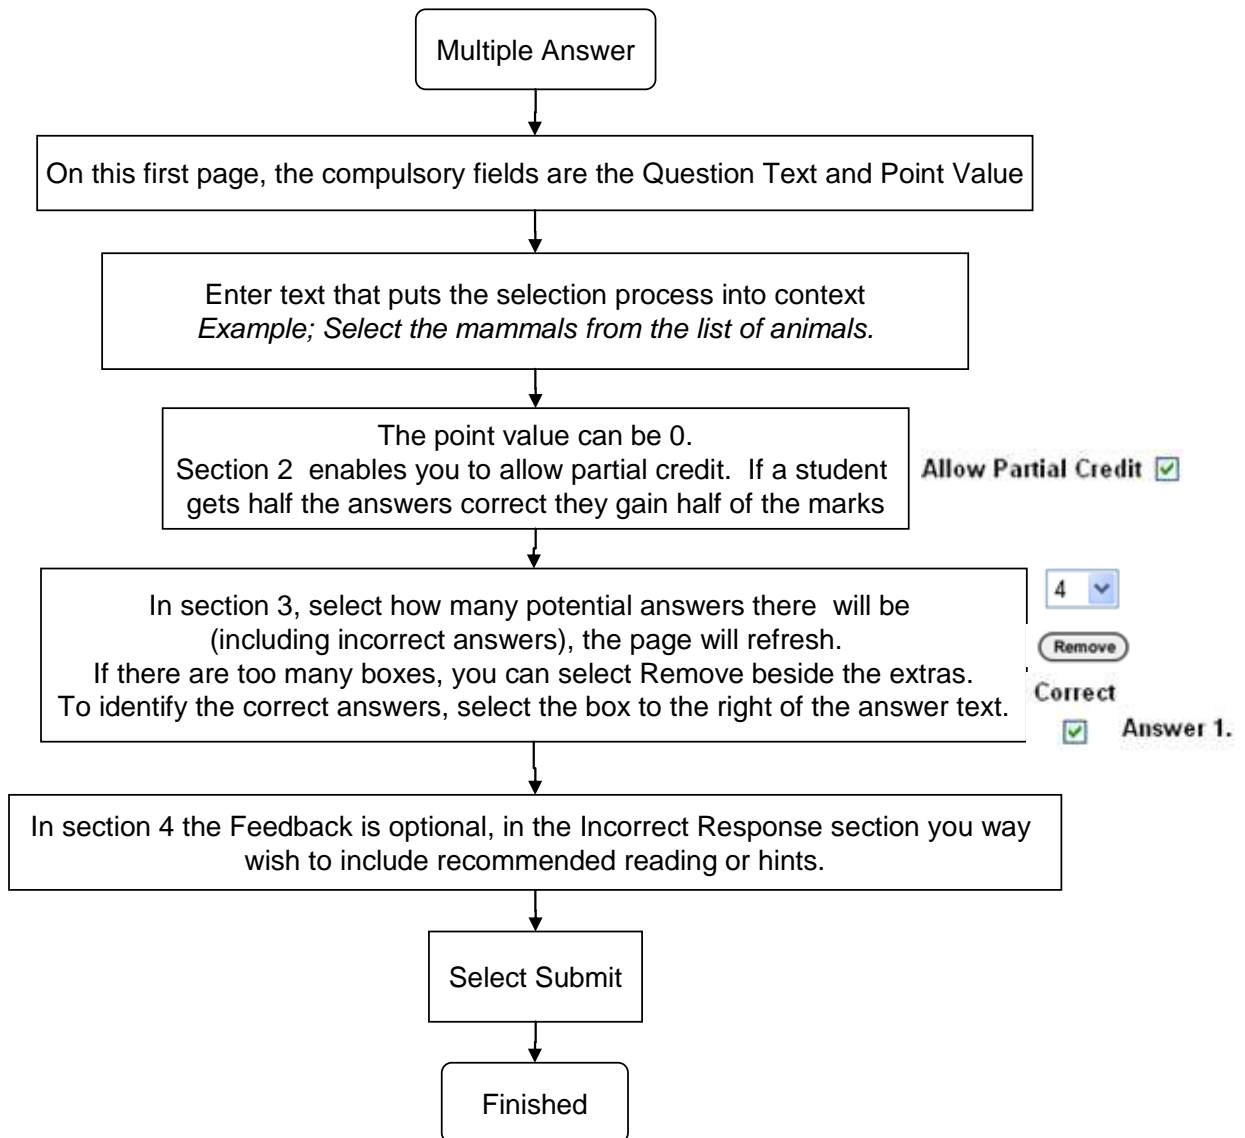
Multiple Answer

On this first page, the compulsory fields are the Question Text and Point Value

Enter text that puts the selection process into context
*Example; Select the mammals from the list of animals.*

The point value can be 0.
Section 2 enables you to allow partial credit. If a student gets half the answers correct they gain half of the marks

Allow Partial Credit

In section 3, select how many potential answers there will be (including incorrect answers), the page will refresh.
If there are too many boxes, you can select Remove beside the extras.
To identify the correct answers, select the box to the right of the answer text.

4

Remove

Correct

Answer 1.

In section 4 the Feedback is optional, in the Incorrect Response section you way wish to include recommended reading or hints.

Select Submit

Finished